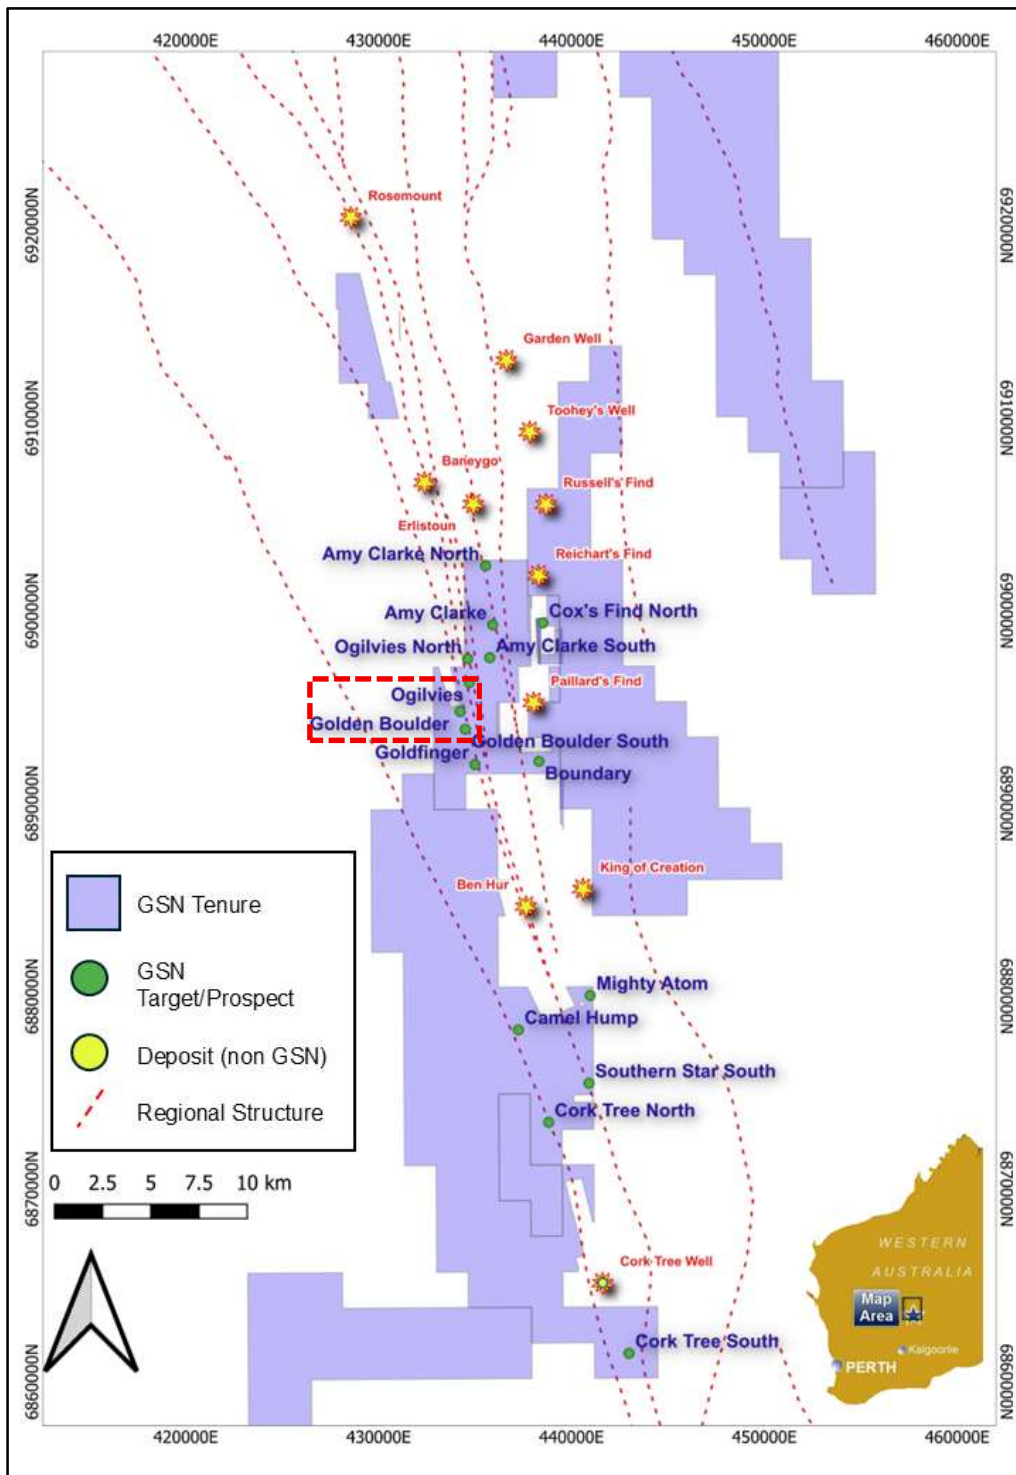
420000E 430000E 440000E 450000E 460000E

6920000N 6910000N 6900000N 6890000N 6880000N 6870000N 6860000N

6920000N 6910000N 6900000N 6890000N 6880000N 6870000N 6860000N

Rosemount

Garden Well

Toohey's Well

Baneygo

Russell's Find

Erlistoun

Amy Clarke North

Reichart's Find

Cox's Find North

Amy Clarke

Ogilvies North

Amy Clarke South

Paillard's Find

Ogilvies

Golden Boulder

Golden Boulder South

Goldfinger

Boundary

King of Creation

Ben Hur

Mighty Atom

Camel Hump

Southern Star South

Cork Tree North

Cork Tree Well

Cork Tree South

GSN Tenure

GSN Target/Prospect

Deposit (non GSN)

Regional Structure

0 2.5 5 7.5 10 km

WESTERN AUSTRALIA

Map Area

Kalgoorlie

PERTH

420000E 430000E 440000E 450000E 460000E